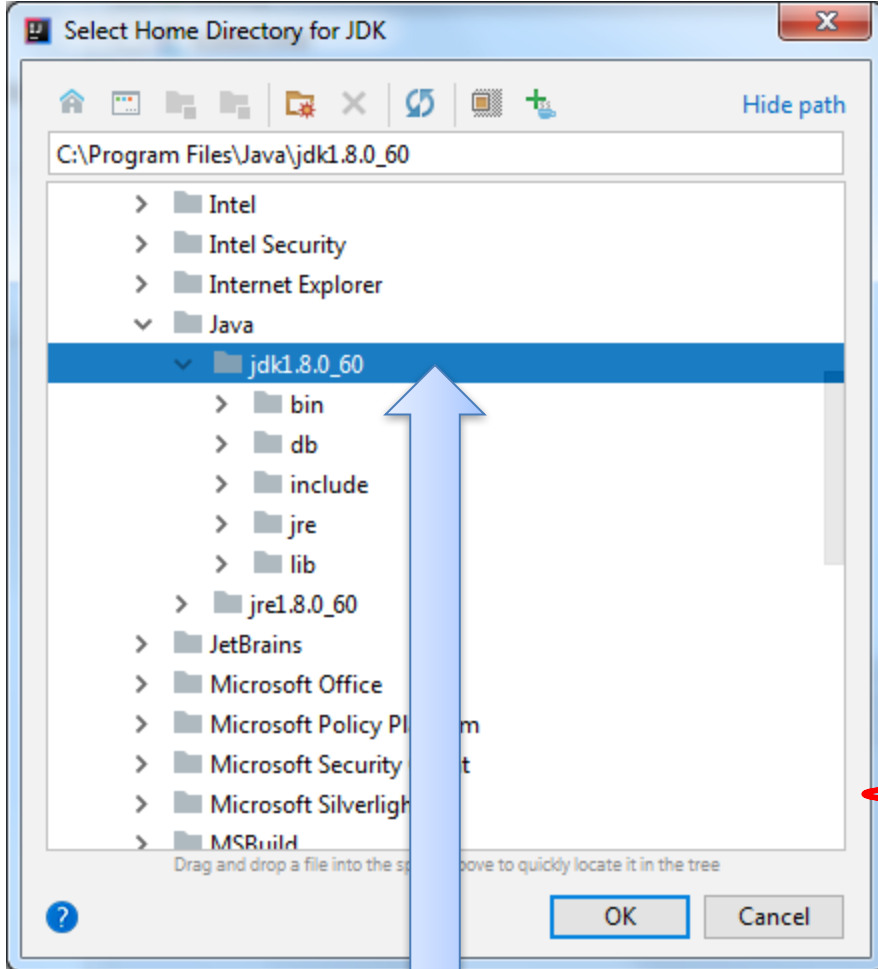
Select Home Directory for JDK

Hide path

C:\Program Files\Java\jdk1.8.0_60

Intel
Intel Security
Internet Explorer
Java
jdk1.8.0_60
bin
db
include
jre
lib
jre1.8.0_60
JetBrains
Microsoft Office
Microsoft Policy Pl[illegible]m
Microsoft Security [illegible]t
Microsoft Silverligh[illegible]
MSBuild

Drag and drop a file into the sp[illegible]bove to quickly locate it in the tree

?
OK
Cancel